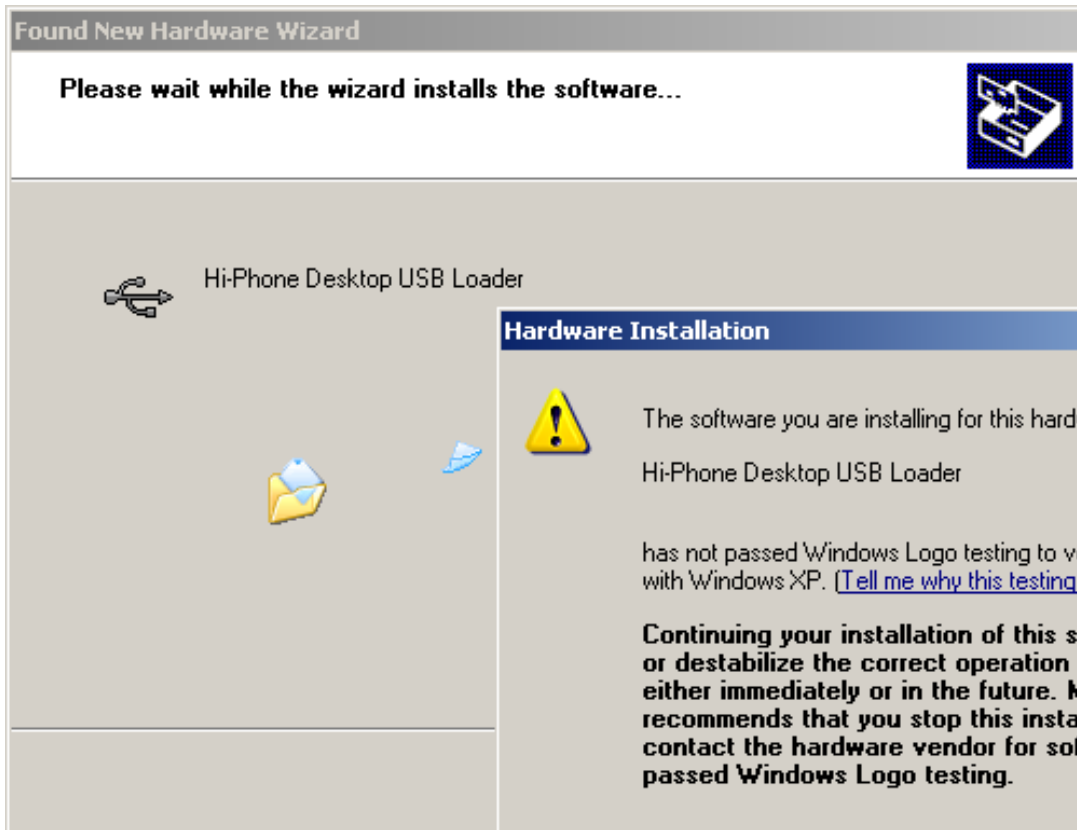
Found New Hardware Wizard

Please wait while the wizard installs the software...

Hi-Phone Desktop USB Loader

Hardware Installation

The software you are installing for this hard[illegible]

Hi-Phone Desktop USB Loader

has not passed Windows Logo testing to v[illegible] with Windows XP. (Tell me why this testing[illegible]

Continuing your installation of this s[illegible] or destabilize the correct operation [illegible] either immediately or in the future. M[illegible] recommends that you stop this insta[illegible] contact the hardware vendor for so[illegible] passed Windows Logo testing.